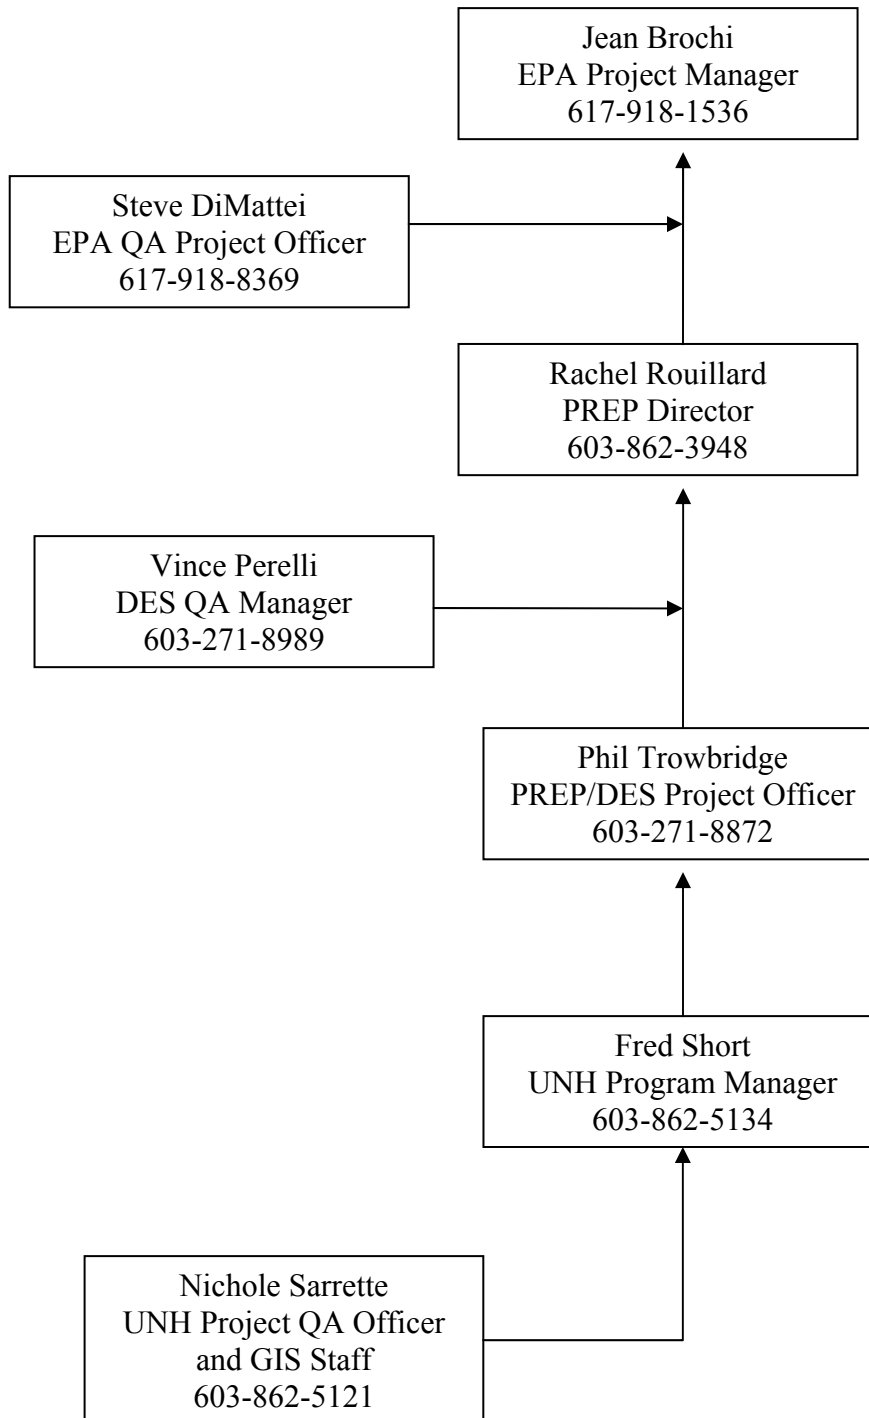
Jean Brochi
EPA Project Manager
617-918-1536

Steve DiMattei
EPA QA Project Officer
617-918-8369

Rachel Rouillard
PREP Director
603-862-3948

Vince Perelli
DES QA Manager
603-271-8989

Phil Trowbridge
PREP/DES Project Officer
603-271-8872

Fred Short
UNH Program Manager
603-862-5134

Nichole Sarrette
UNH Project QA Officer
and GIS Staff
603-862-5121